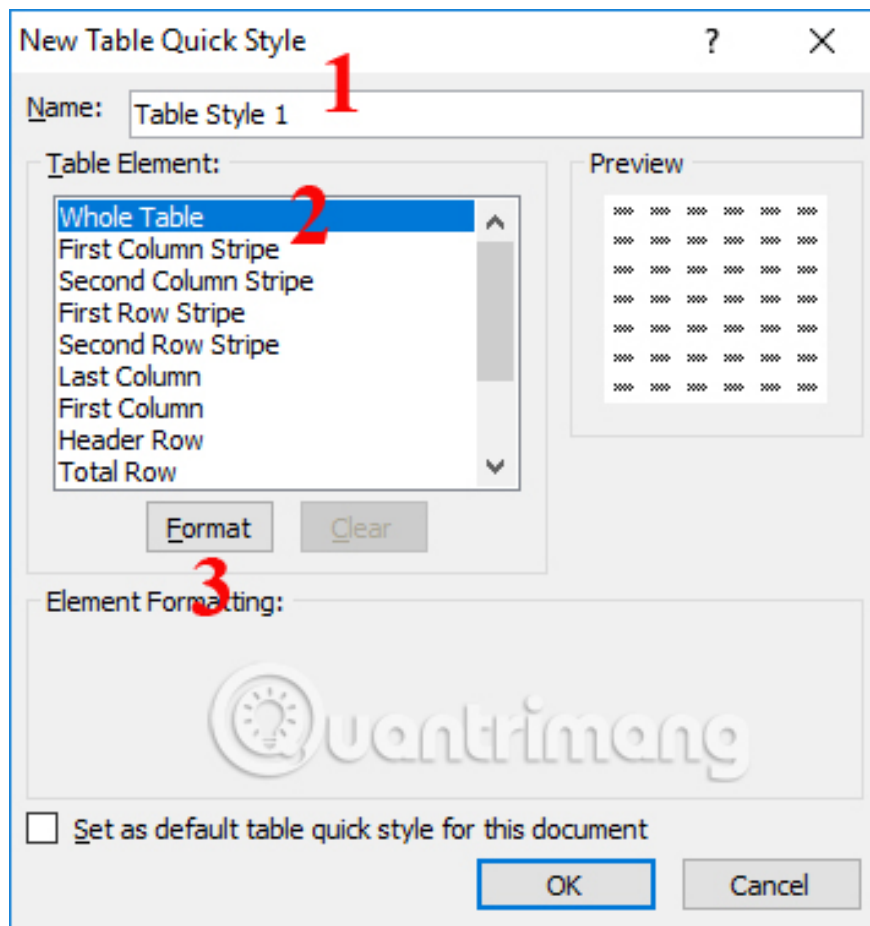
New Table Quick Style ? X

Name: Table Style 1 1

Table Element: 2

Whole Table
First Column Stripe
Second Column Stripe
First Row Stripe
Second Row Stripe
Last Column
First Column
Header Row
Total Row

Format Clear

3

Preview

Element Formatting:

Quantrimang

Set as default table quick style for this document

OK Cancel